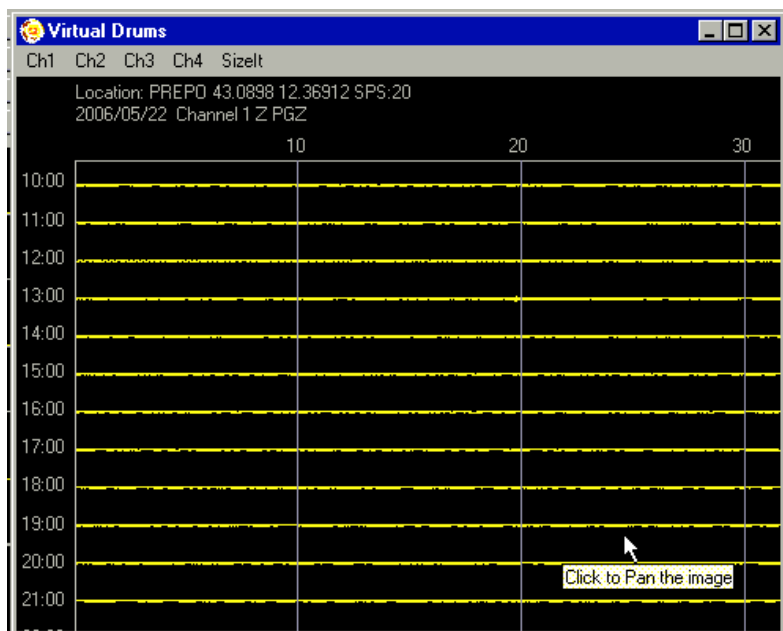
Virtual Drums

Ch1 Ch2 Ch3 Ch4 SizeIt

Location: PREPO 43.0898 12.36912 SPS:20
2006/05/22 Channel 1 Z PGZ

10 20 30

10:00
11:00
12:00
13:00
14:00
15:00
16:00
17:00
18:00
19:00
20:00
21:00

Click to Pan the image